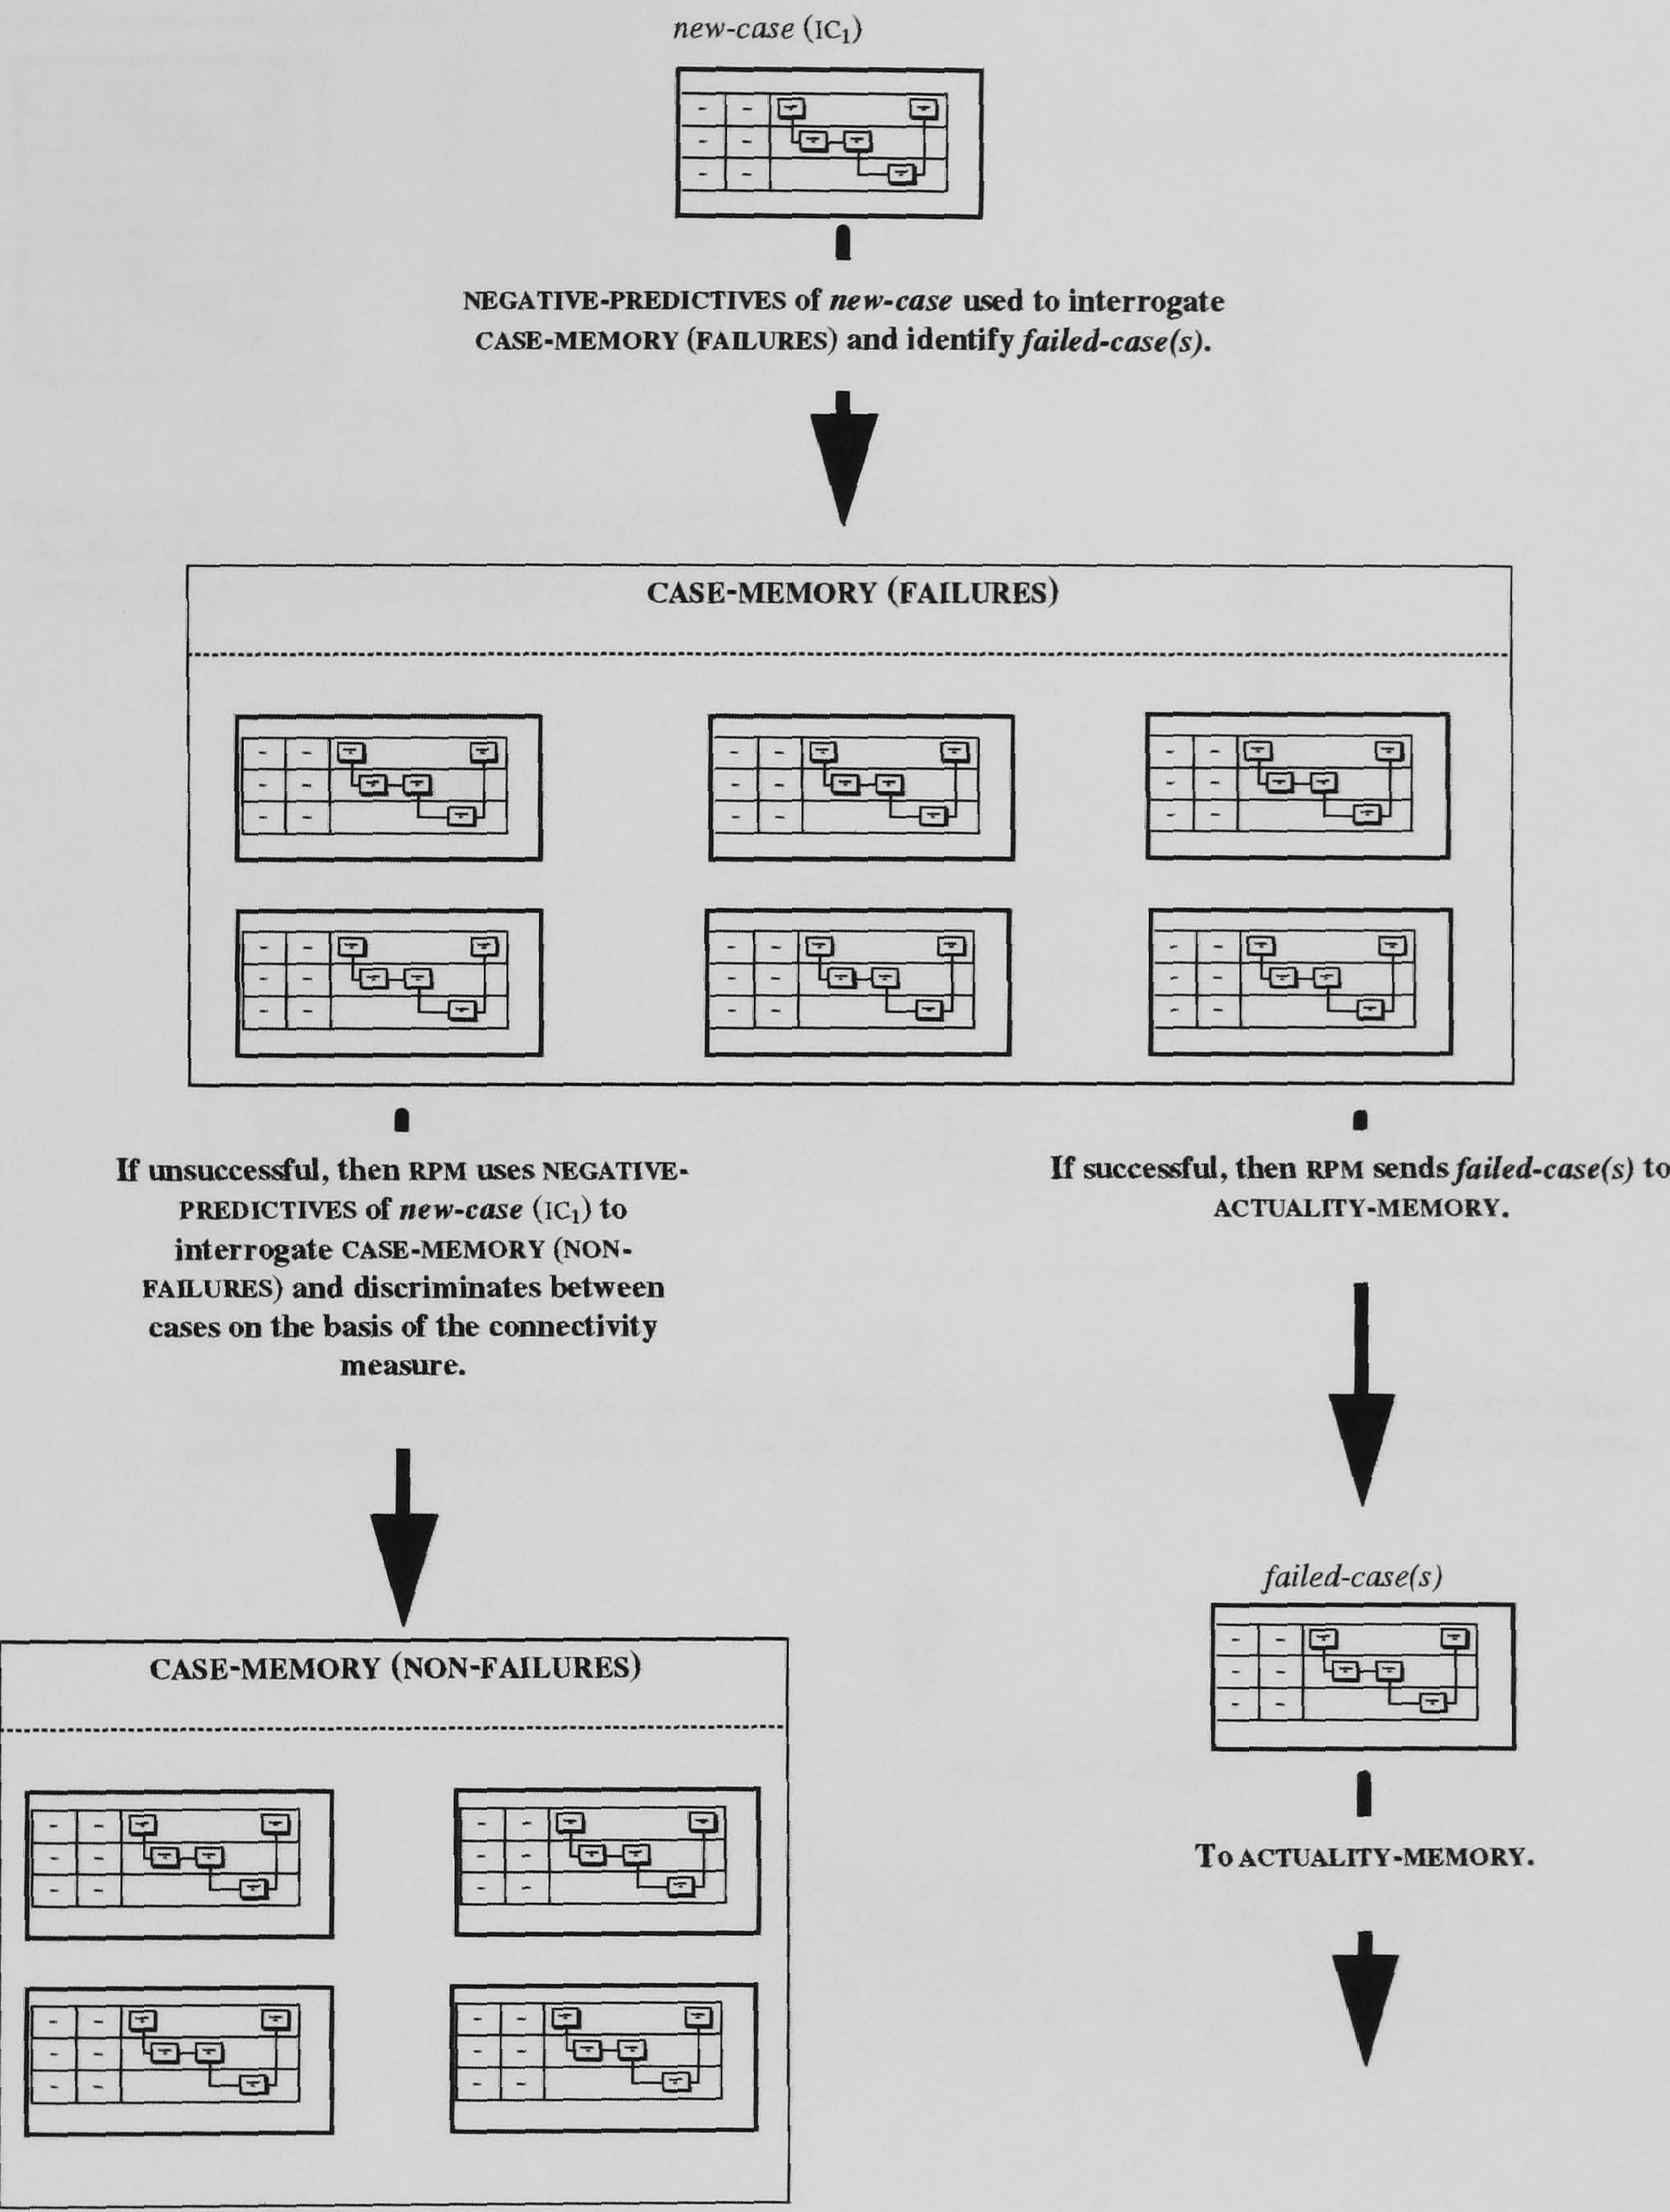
new-case (IC$_1$)

NEGATIVE-PREDICTIVES of new-case used to interrogate CASE-MEMORY (FAILURES) and identify failed-case(s).

CASE-MEMORY (FAILURES)

If unsuccessful, then RPM uses NEGATIVE-PREDICTIVES of new-case (IC$_1$) to interrogate CASE-MEMORY (NON-FAILURES) and discriminates between cases on the basis of the connectivity measure.

If successful, then RPM sends failed-case(s) to ACTUALITY-MEMORY.

CASE-MEMORY (NON-FAILURES)

failed-case(s)

To ACTUALITY-MEMORY.